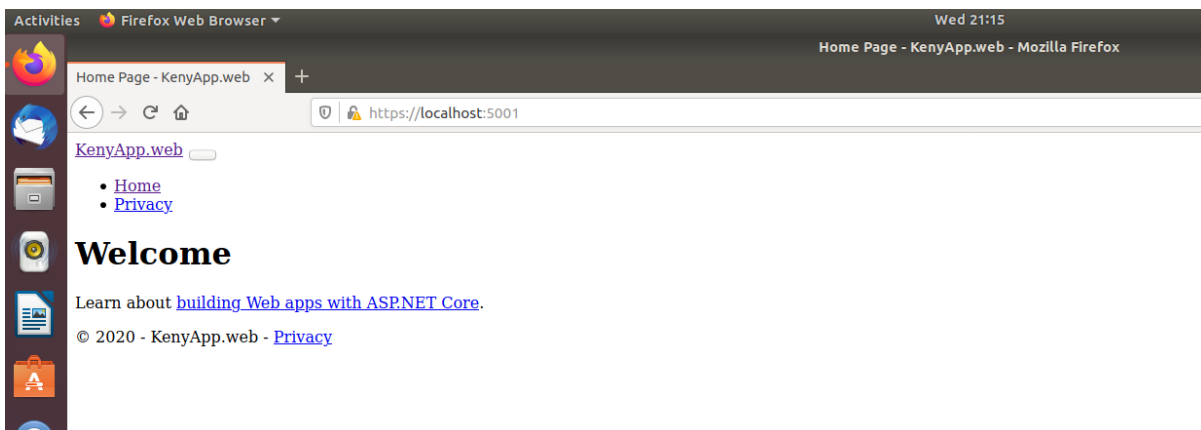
Activities Firefox Web Browser

Wed 21:15

Home Page - KenyApp.web - Mozilla Firefox

Home Page - KenyApp.web ×

https://localhost:5001

KenyApp.web

- Home
- Privacy

# Welcome

Learn about building Web apps with ASP.NET Core.

© 2020 - KenyApp.web - Privacy